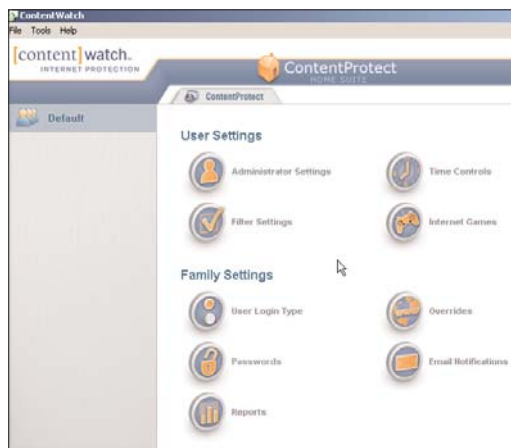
ContentWatch
File Tools Help

[content] watch.
INTERNET PROTECTION

ContentProtect
HOME SUITE

ContentProtect

Default

User Settings

Administrator Settings

Time Controls

Filter Settings

Internet Games

Family Settings

User Login Type

Overrides

Passwords

Email Notifications

Reports